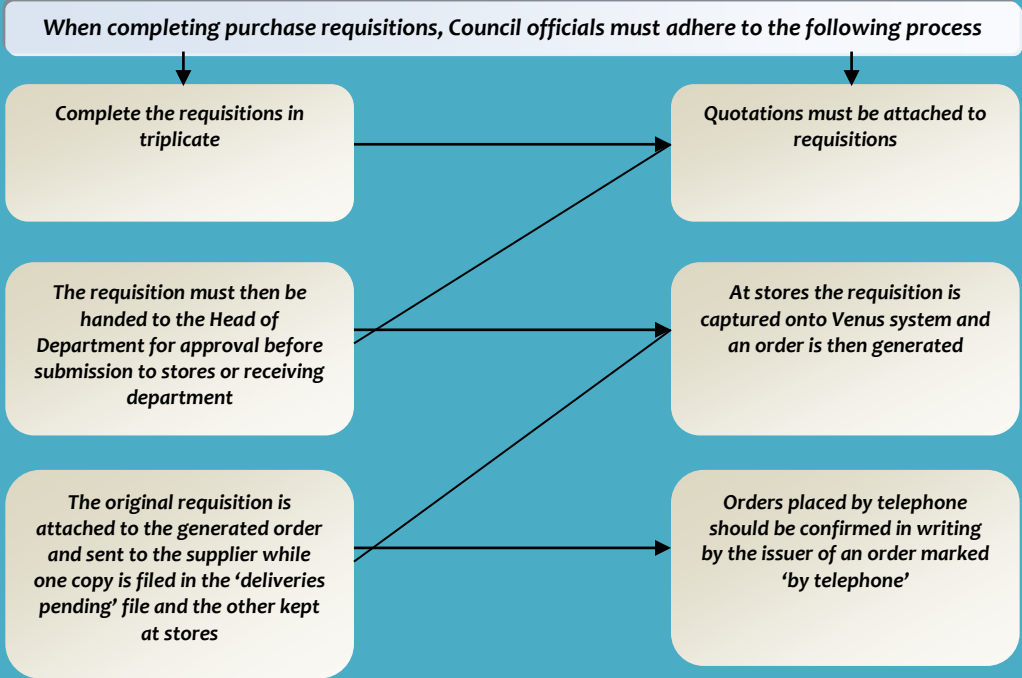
When completing purchase requisitions, Council officials must adhere to the following process

Complete the requisitions in triplicate

Quotations must be attached to requisitions

The requisition must then be handed to the Head of Department for approval before submission to stores or receiving department

At stores the requisition is captured onto Venus system and an order is then generated

The original requisition is attached to the generated order and sent to the supplier while one copy is filed in the 'deliveries pending' file and the other kept at stores

Orders placed by telephone should be confirmed in writing by the issuer of an order marked 'by telephone'